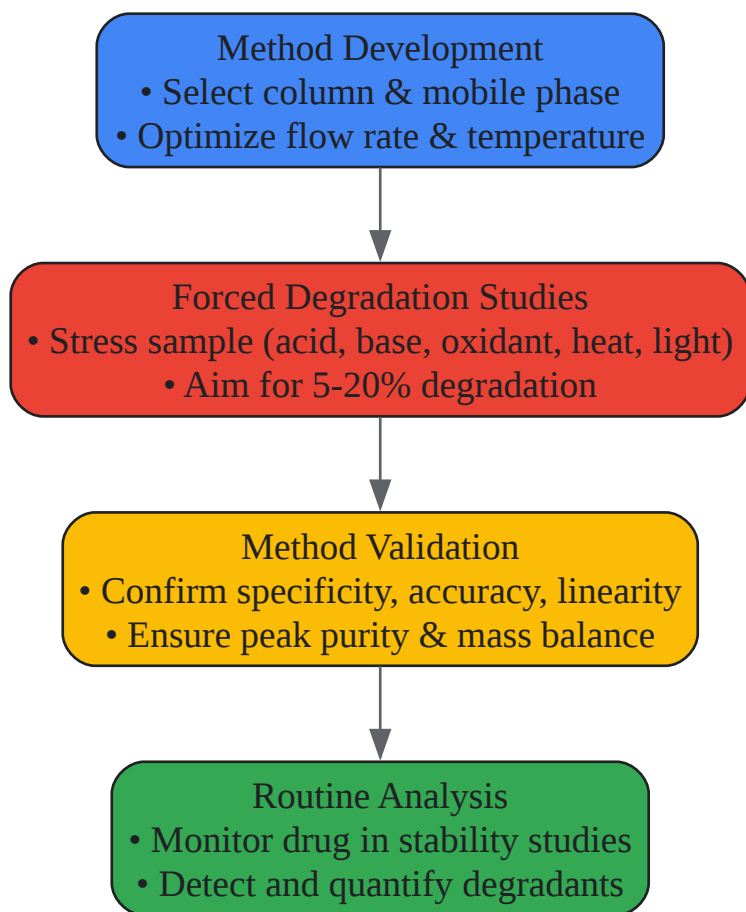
Method Development
• Select column & mobile phase
• Optimize flow rate & temperature

Forced Degradation Studies
• Stress sample (acid, base, oxidant, heat, light)
• Aim for 5-20% degradation

Method Validation
• Confirm specificity, accuracy, linearity
• Ensure peak purity & mass balance

Routine Analysis
• Monitor drug in stability studies
• Detect and quantify degradants